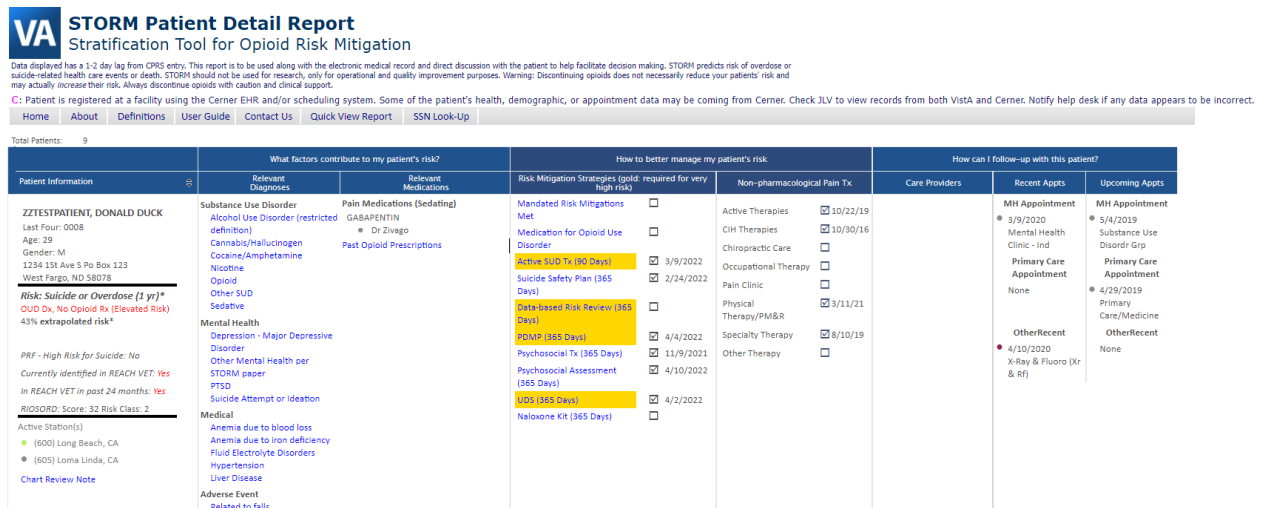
VA STORM Patient Detail Report
Stratification Tool for Opioid Risk Mitigation

Data displayed has a 1-2 day lag from CPRS entry. This report is to be used along with the electronic medical record and direct discussion with the patient to help facilitate decision making. STORM predicts risk of overdose or suicide-related health care events or death. STORM should not be used for research, only for operational and quality improvement purposes. Warning: Discontinuing opioids does not necessarily reduce your patients' risk and may actually *increase* their risk. Always discontinue opioids with caution and clinical support.

C: Patient is registered at a facility using the Cerner EHR and/or scheduling system. Some of the patient's health, demographic, or appointment data may be coming from Cerner. Check JLV to view records from both VistA and Cerner. Notify help desk if any data appears to be incorrect.

Home | About | Definitions | User Guide | Contact Us | Quick View Report | SSN Look-Up

Total Patients: 9

What factors contribute to my patient's risk?
How to better manage my patient's risk
How can I follow-up with this patient?

Patient Information
Relevant Diagnoses
Relevant Medications
Risk Mitigation Strategies (gold: required for very high risk)
Non-pharmacological Pain Tx
Care Providers
Recent Appts
Upcoming Appts

ZZTESTPATIENT, DONALD DUCK
Last Four: 0008
Age: 29
Gender: M
1234 1St Ave S Po Box 123
West Fargo, ND 58078

Risk: Suicide or Overdose (1 yr)*
OUD Dx, No Opioid Rx (Elevated Risk)
43% extrapolated risk*

PRF - High Risk for Suicide: No
Currently identified in REACH VET: Yes
In REACH VET in past 24 months: Yes
RIOSORD: Score: 32 Risk Class: 2

Active Station(s)
(600) Long Beach, CA
(605) Loma Linda, CA

Chart Review Note

Substance Use Disorder
Alcohol Use Disorder (restricted definition)
Cannabis/Hallucinogen
Cocaine/Amphetamine
Nicotine
Opioid
Other SUD
Sedative
Mental Health
Depression - Major Depressive Disorder
Other Mental Health per STORM paper
PTSD
Suicide Attempt or Ideation
Medical
Anemia due to blood loss
Anemia due to iron deficiency
Fluid Electrolyte Disorders
Hypertension
Liver Disease
Adverse Event
Related to falls

Pain Medications (Sedating)
GABAPENTIN
Dr Zivago
Past Opioid Prescriptions

Mandated Risk Mitigations Met
Medication for Opioid Use Disorder
Active SUD Tx (90 Days) 3/9/2022
Suicide Safety Plan (365 Days) 2/24/2022
Data-based Risk Review (365 Days)
PDMP (365 Days) 4/4/2022
Psychosocial Tx (365 Days) 11/9/2021
Psychosocial Assessment (365 Days) 4/10/2022
UDS (365 Days) 4/2/2022
Naloxone Kit (365 Days)

Active Therapies 10/22/19
CIH Therapies 10/30/16
Chiropractic Care
Occupational Therapy
Pain Clinic
Physical Therapy/PM&R 3/11/21
Specialty Therapy 8/10/19
Other Therapy

MH Appointment
3/9/2020
Mental Health Clinic - Ind
Primary Care Appointment
None
OtherRecent
4/10/2020
X-Ray & Fluoro (Xr & Rf)

MH Appointment
5/4/2019
Substance Use Disordr Grp
Primary Care Appointment
4/29/2019
Primary Care/Medicine
OtherRecent
None